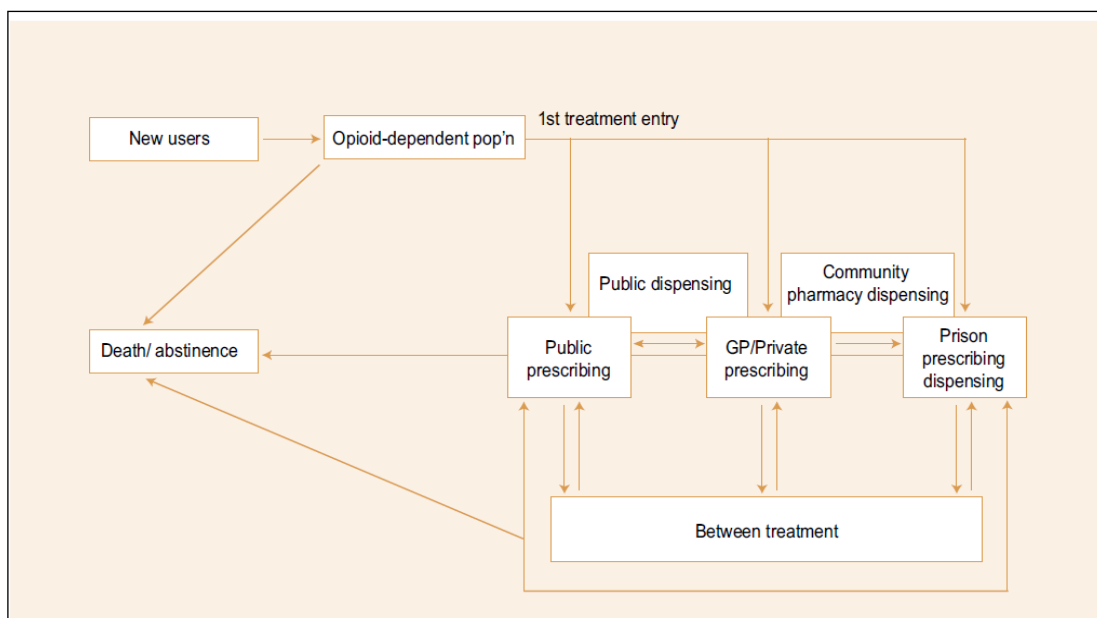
New users

Opioid-dependent pop'n

1st treatment entry

Public dispensing

Community pharmacy dispensing

Death/ abstinence

Public prescribing

GP/Private prescribing

Prison prescribing dispensing

Between treatment